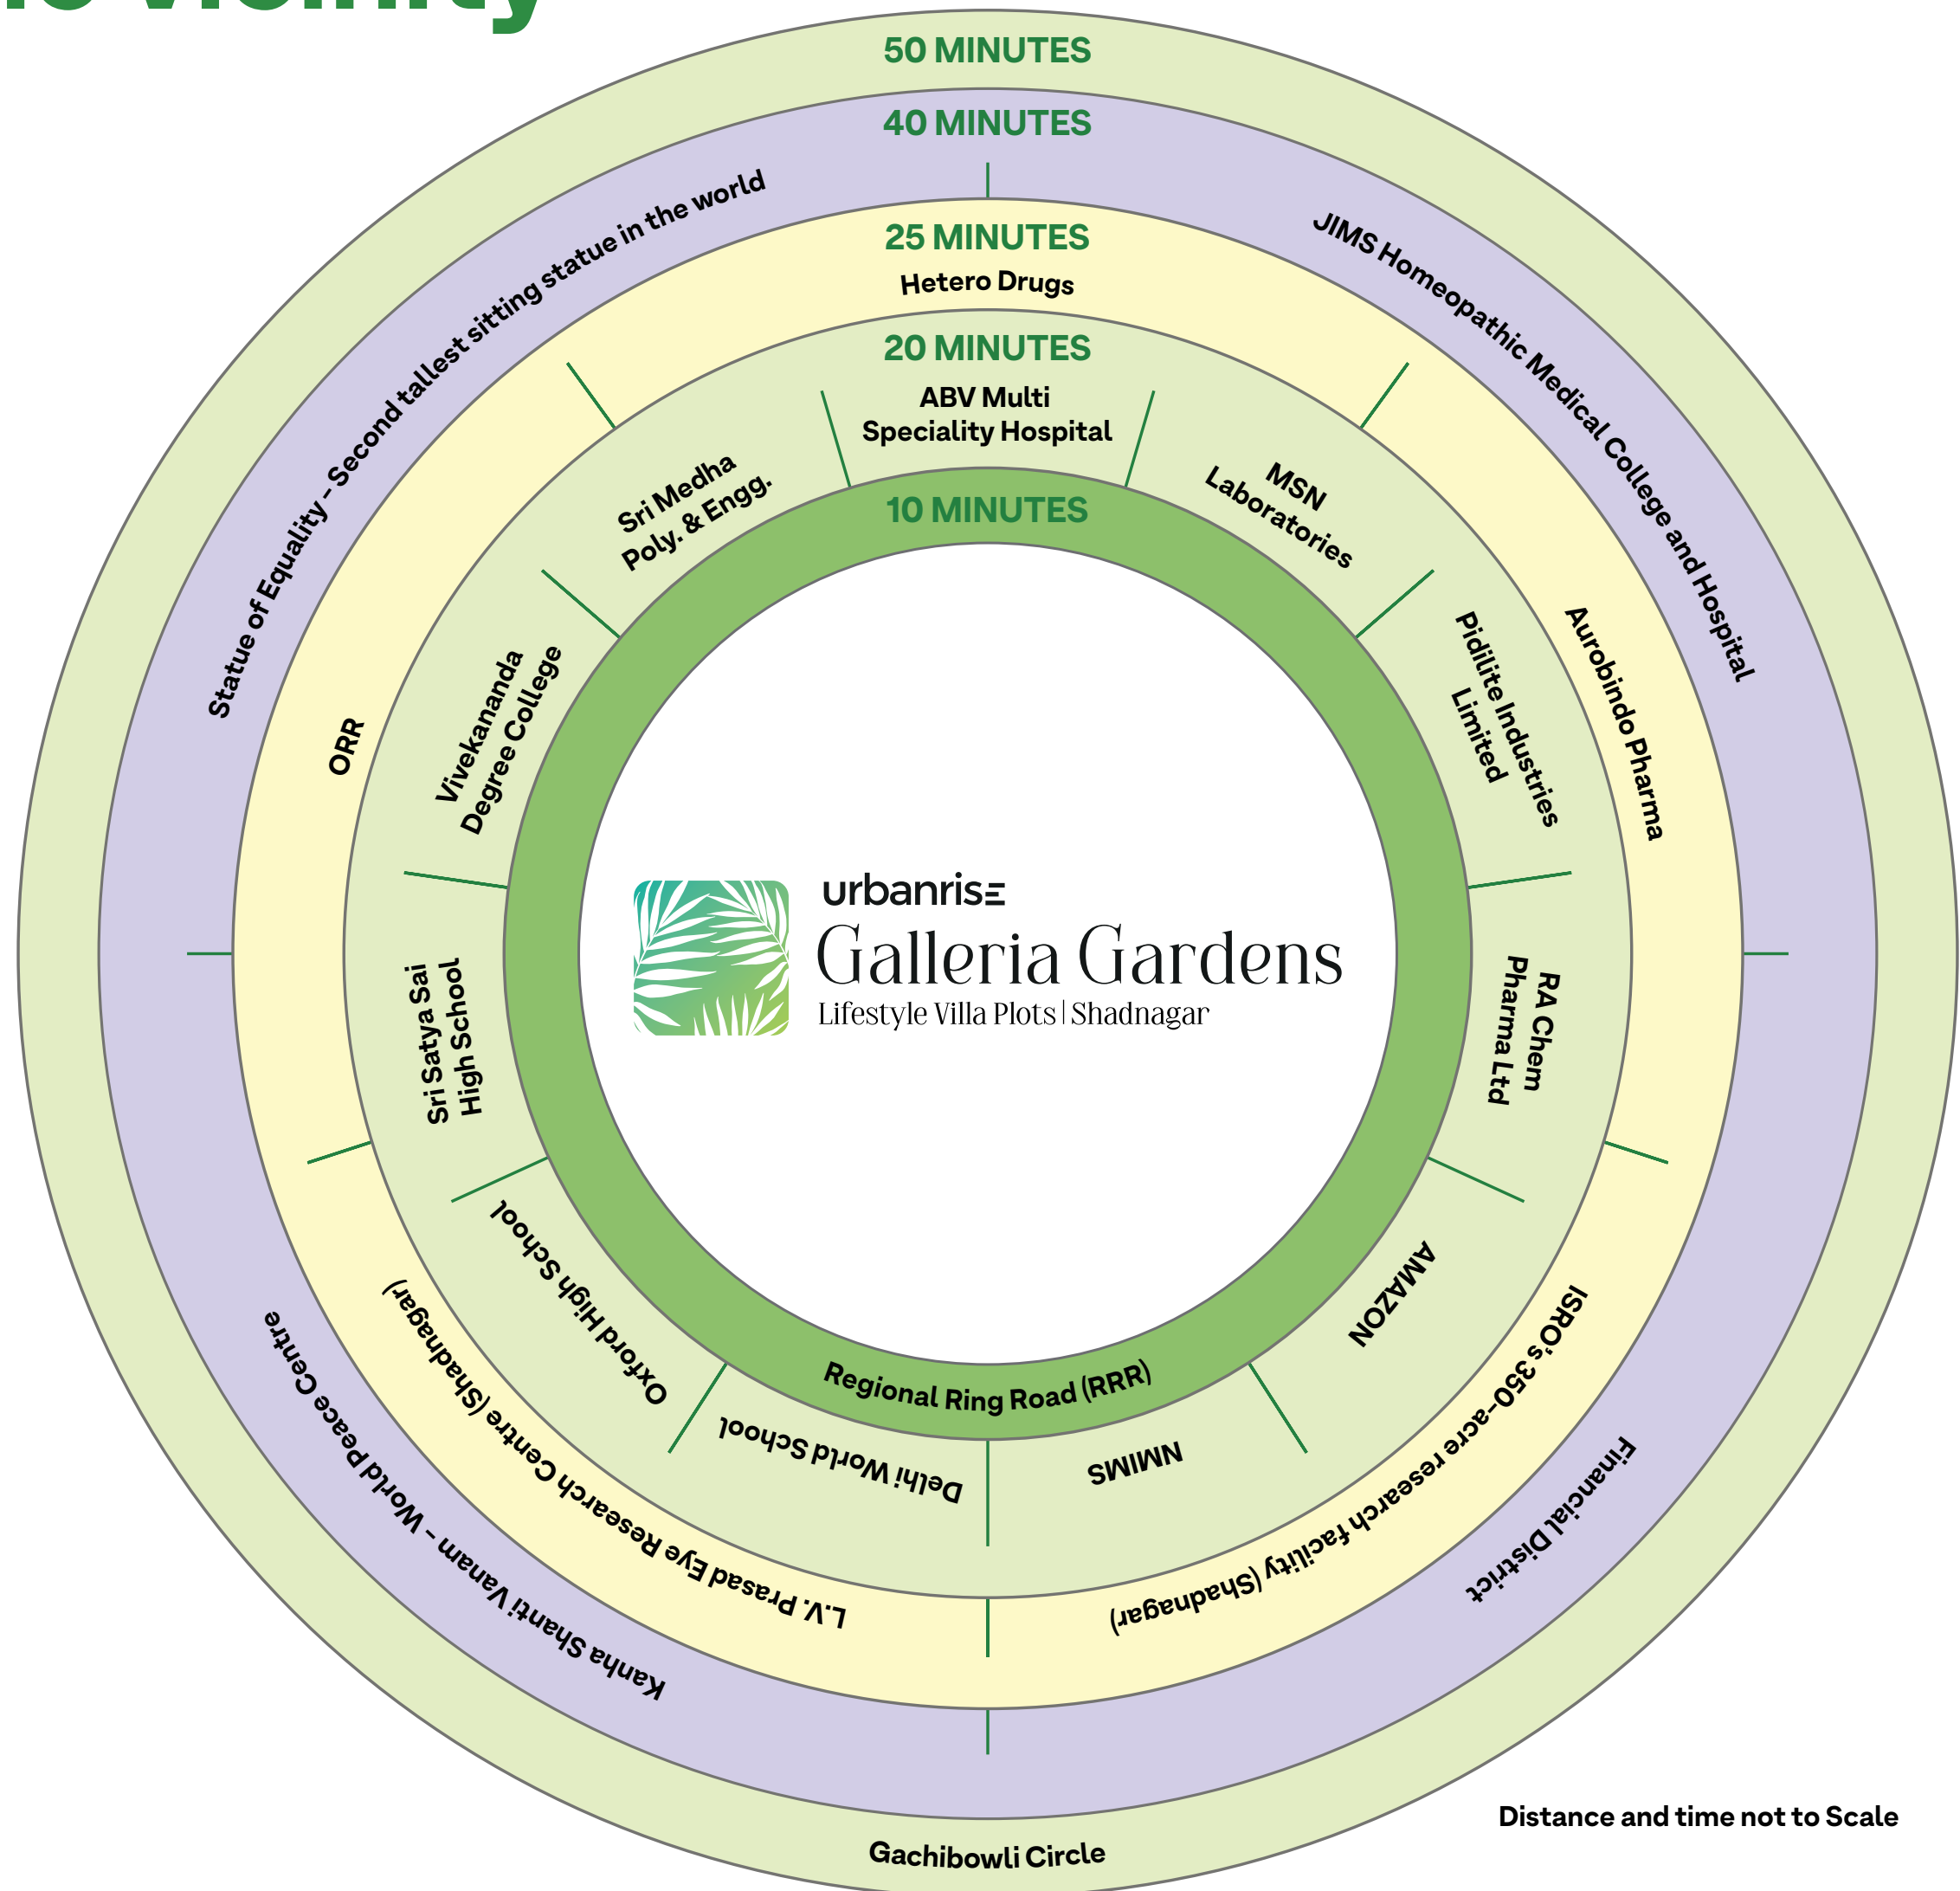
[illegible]

50 MINUTES

40 MINUTES

25 MINUTES

Hetero Drugs

20 MINUTES

ABV Multi Speciality Hospital

10 MINUTES

Statue of Equality - Second tallest sitting statue in the world

JIMS Homeopathic Medical College and Hospital

ORR

Sri Medha Poly. & Engg.

MSN Laboratories

Vivekananda Degree College

Pidilite Industries Limited

Aurobindo Pharma

urbanrise

Galleria Gardens

Lifestyle Villa Plots | Shadnagar

Sri Satya Sai High School

RA Chem Pharma Ltd

Oxford High School

AMAZON

L.V. Prasad Eye Research Centre (Shadnagar)

ISRO's 350-acre research facility (Shadnagar)

Regional Ring Road (RRR)

Delhi World School

NMIMS

Kanha Shanti Vanam - World Peace Centre

Financial District

Gachibowli Circle

Distance and time not to Scale